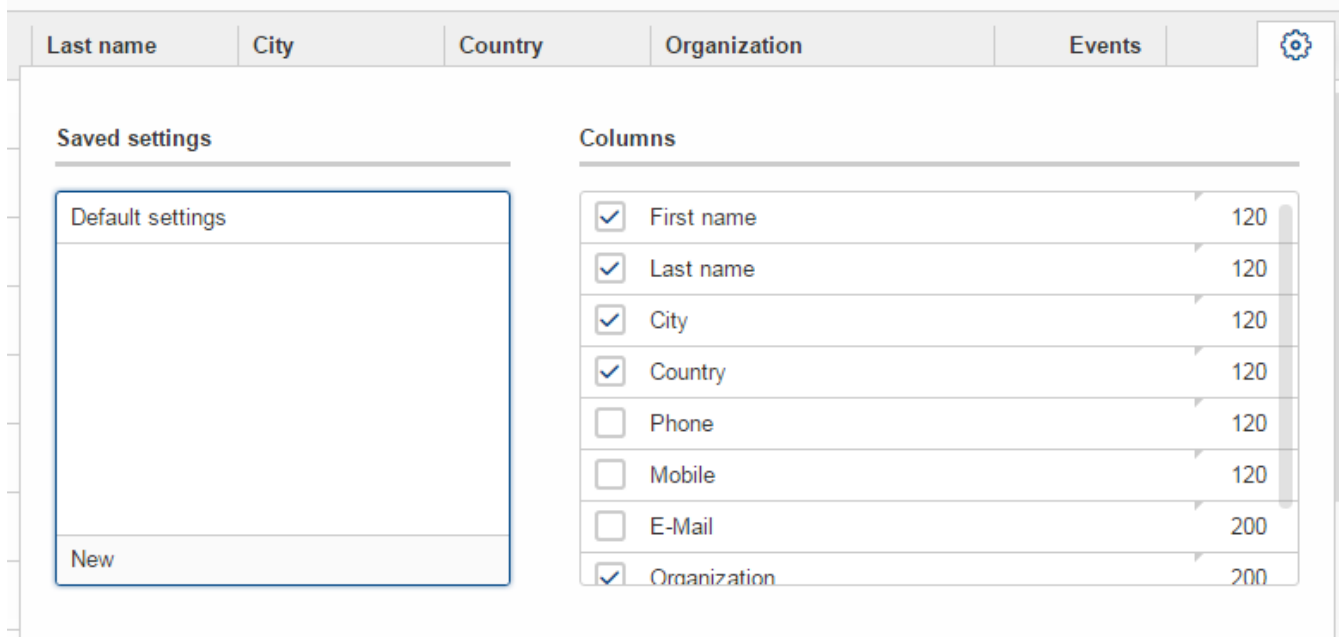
| Last name | City | Country | Organization | Events |
|---|---|---|---|---|

Saved settings

Default settings

New

Columns

| | | |
|---|---|---|
| ☑ | First name | 120 |
| ☑ | Last name | 120 |
| ☑ | City | 120 |
| ☑ | Country | 120 |
| ☐ | Phone | 120 |
| ☐ | Mobile | 120 |
| ☐ | E-Mail | 200 |
| ☑ | Organization | 200 |